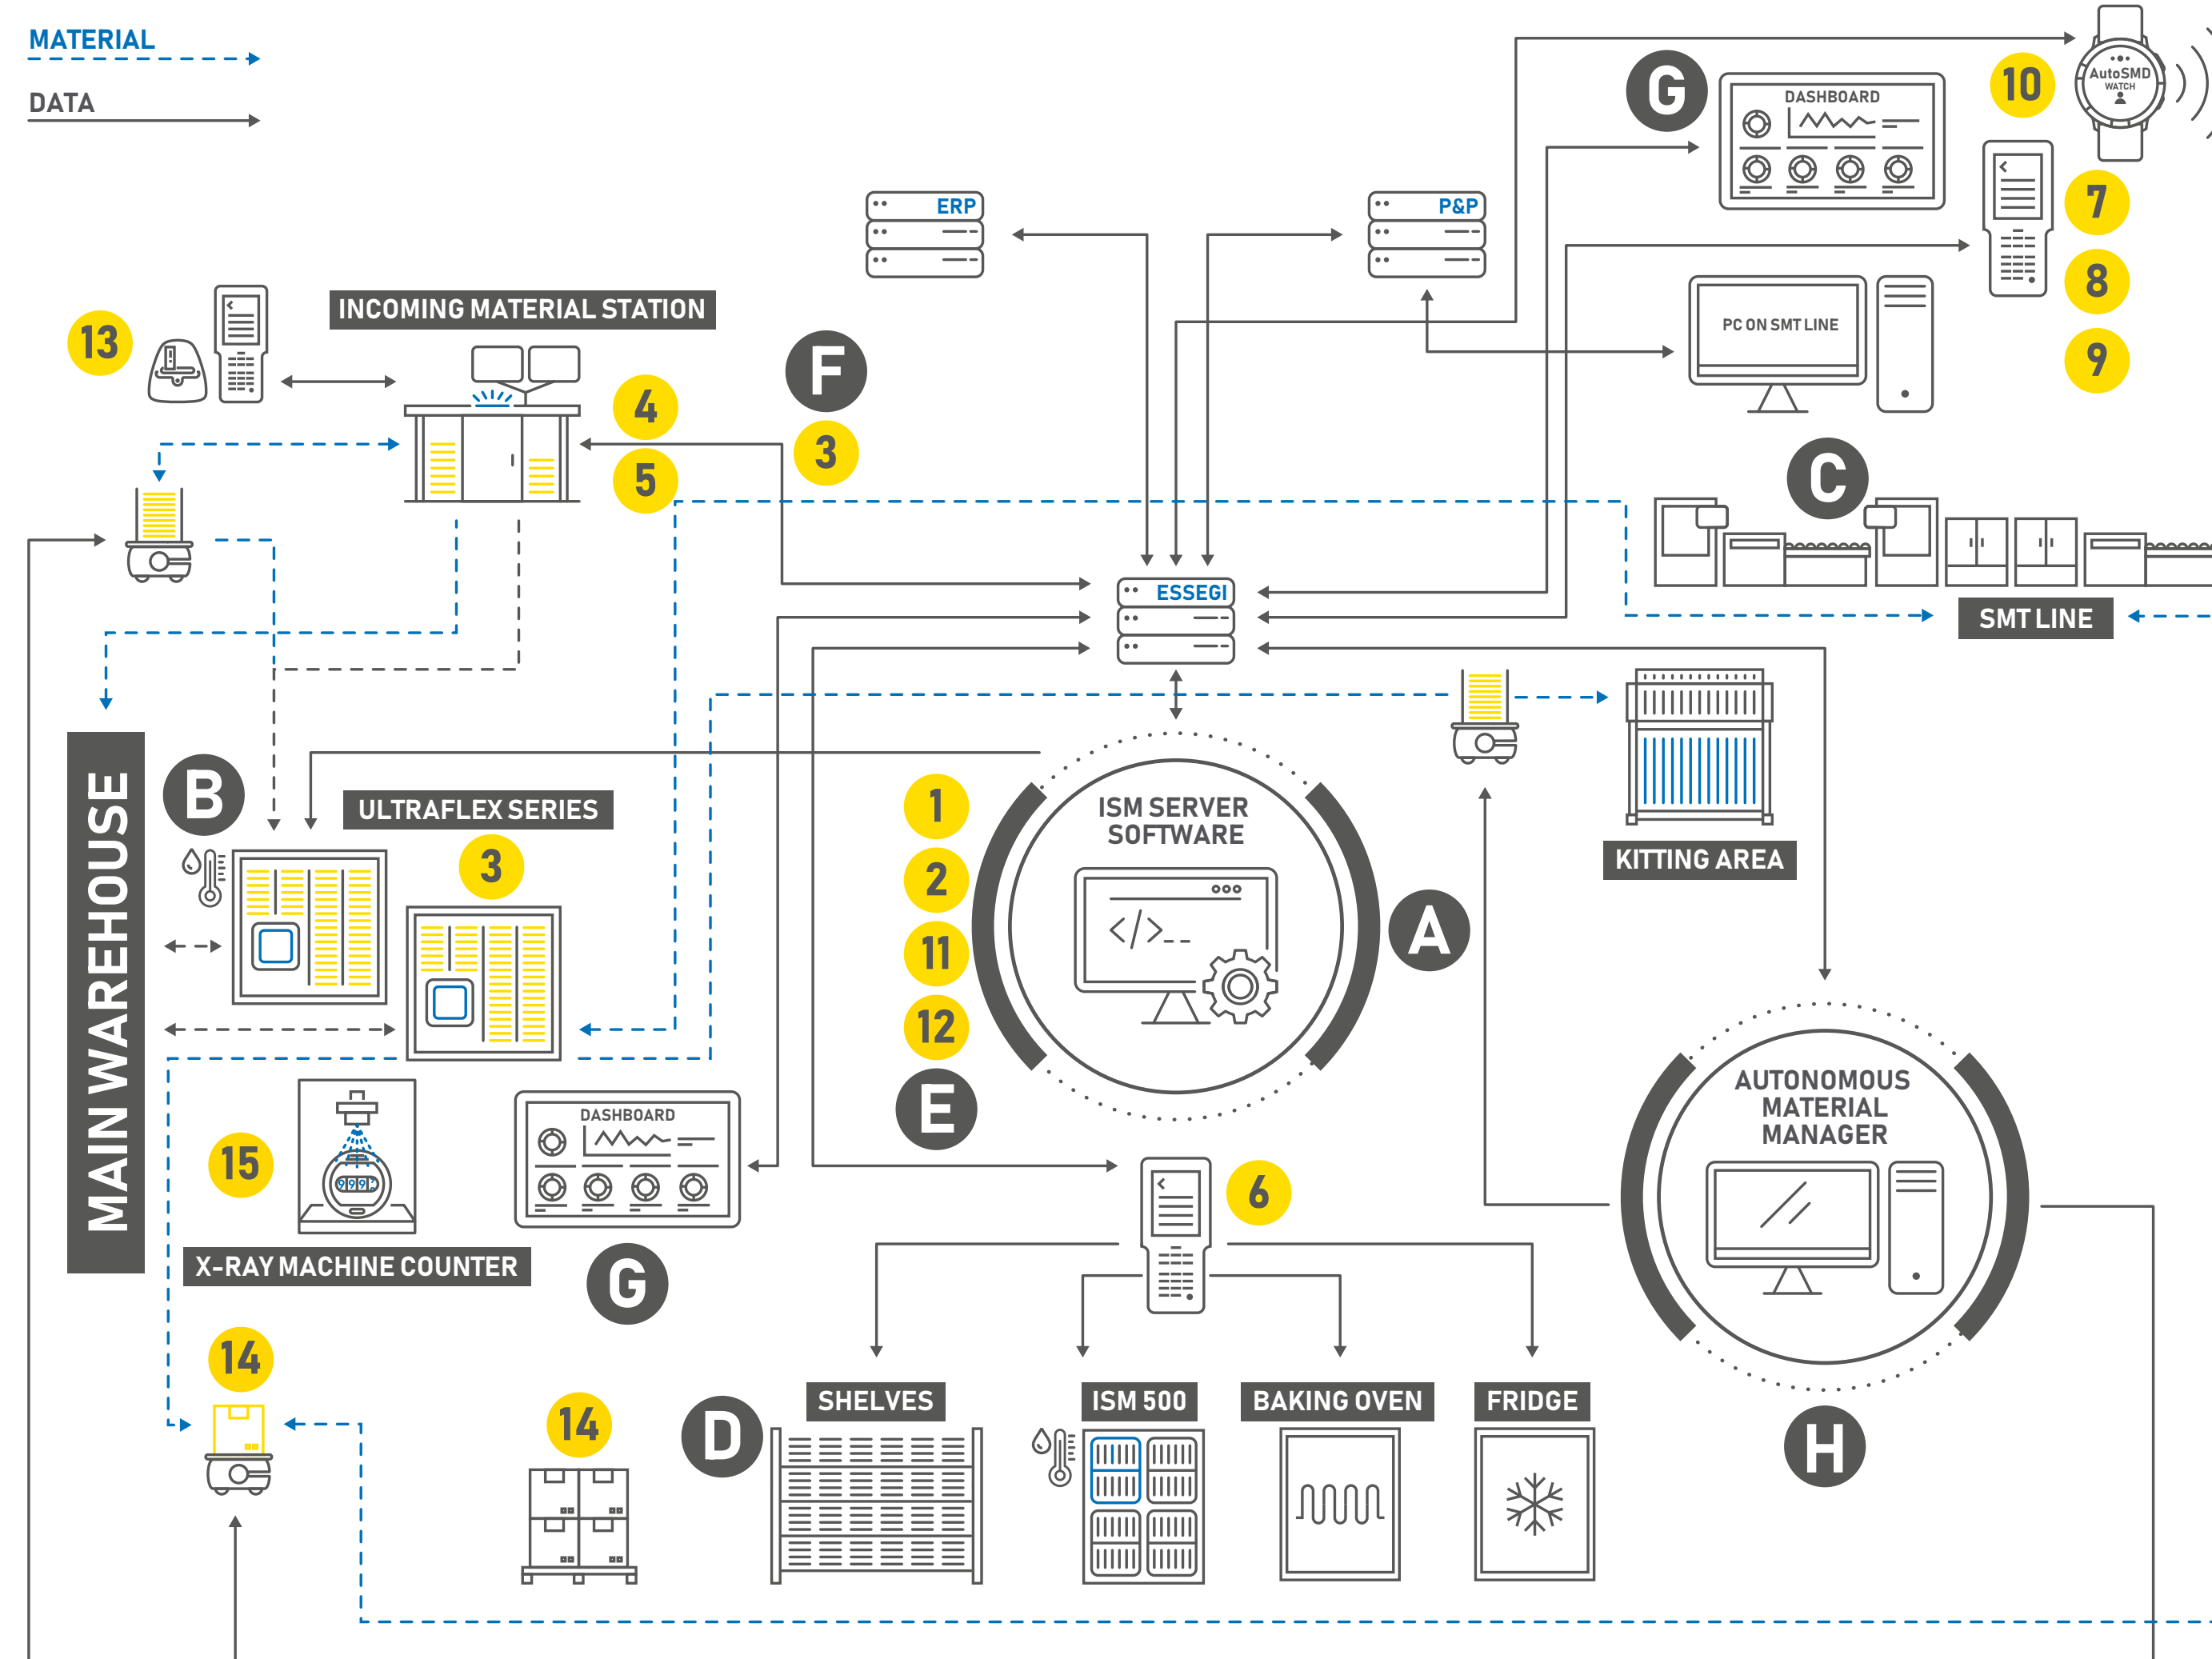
MATERIAL

DATA

DASHBOARD

G

10

AutoSMD WATCH

ERP

P&P

7

8

9

13

INCOMING MATERIAL STATION

F

4

3

5

PC ON SMT LINE

C

ESSEGI

SMT LINE

KITTING AREA

MAIN WAREHOUSE

B

ULTRAFLEX SERIES

3

1

2

11

12

ISM SERVER SOFTWARE

A

E

AUTONOMOUS MATERIAL MANAGER

15

DASHBOARD

6

X-RAY MACHINE COUNTER

G

14

14

D

SHELVES

ISM 500

BAKING OVEN

FRIDGE

H